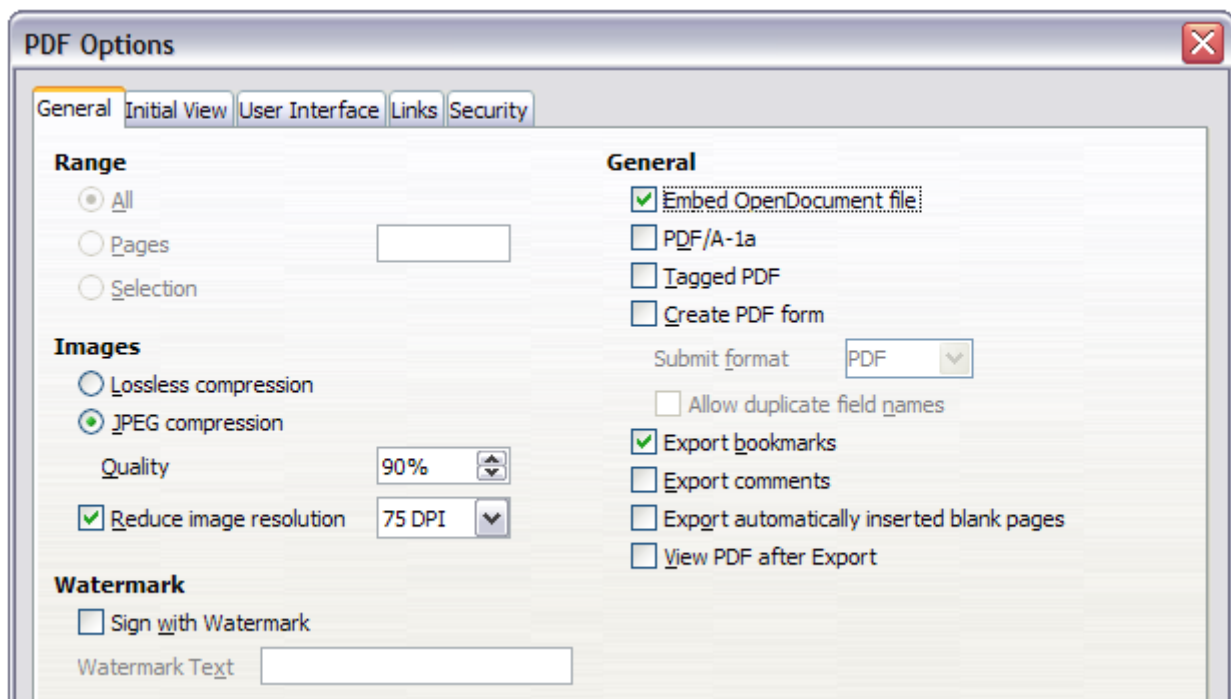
PDF Options

General Initial View User Interface Links Security

Range
All
Pages
Selection

Images
Lossless compression
JPEG compression
Quality 90%
Reduce image resolution 75 DPI

Watermark
Sign with Watermark
Watermark Text

General
Embed OpenDocument file
PDF/A-1a
Tagged PDF
Create PDF form
Submit format PDF
Allow duplicate field names
Export bookmarks
Export comments
Export automatically inserted blank pages
View PDF after Export